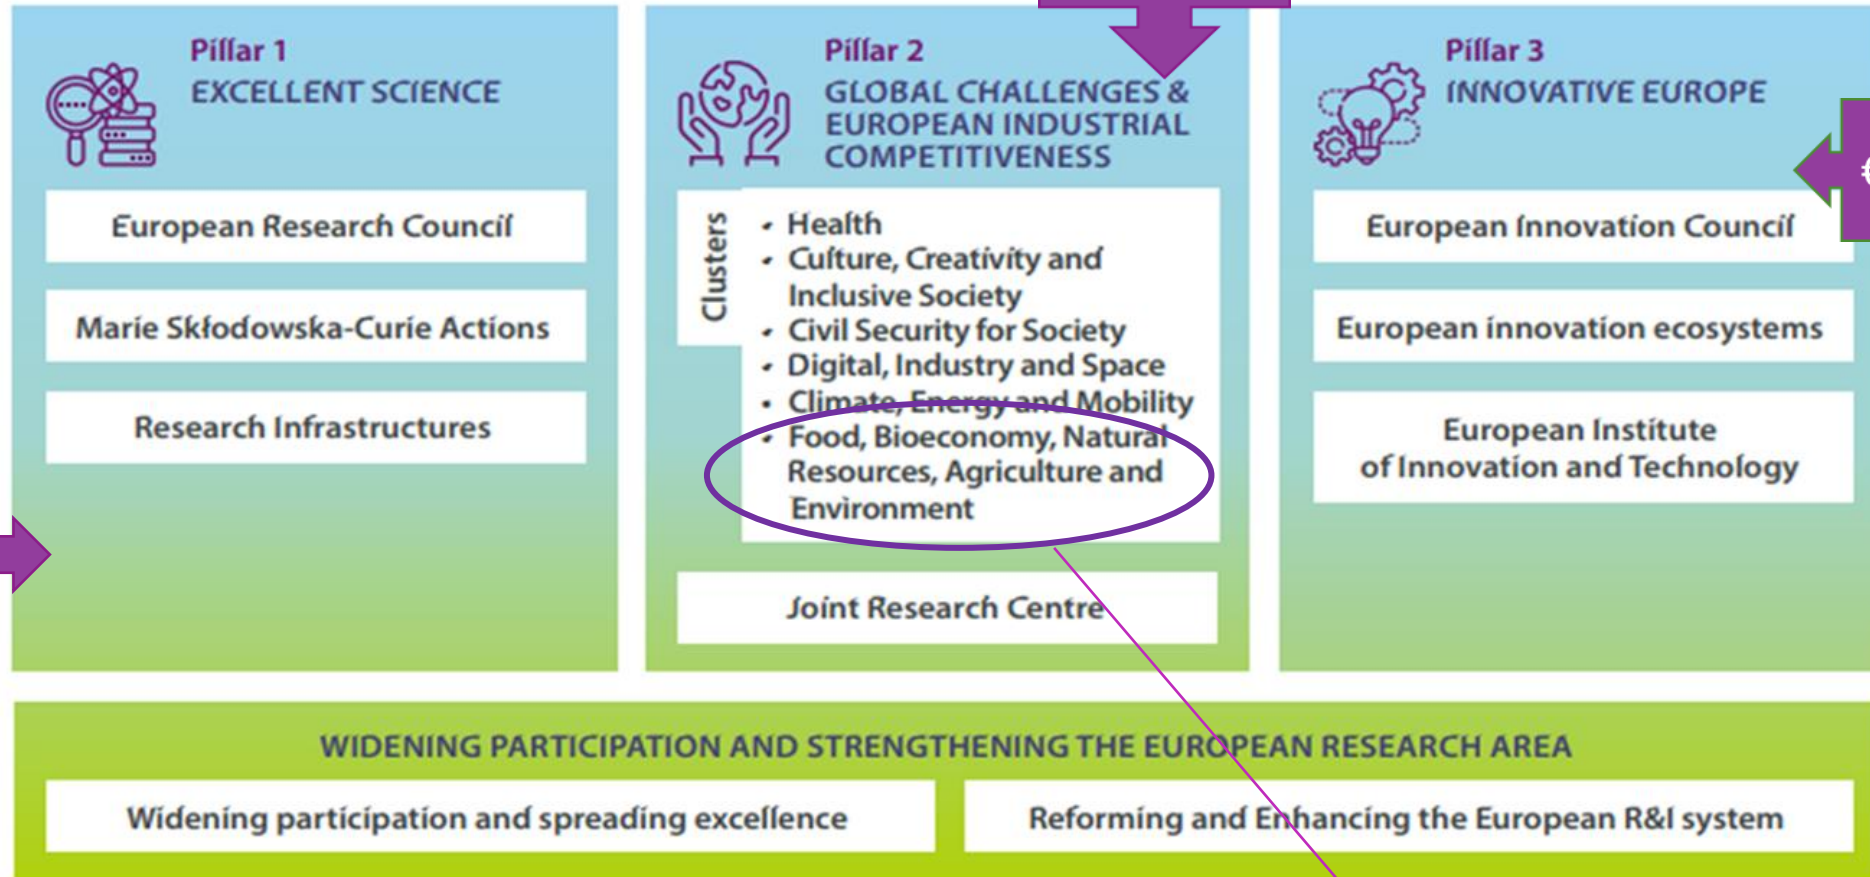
Pillar 1
EXCELLENT SCIENCE

European Research Council

Marie Skłodowska-Curie Actions

Research Infrastructures

Pillar 2
GLOBAL CHALLENGES & EUROPEAN INDUSTRIAL COMPETITIVENESS

Clusters

- Health
- Culture, Creativity and Inclusive Society
- Civil Security for Society
- Digital, Industry and Space
- Climate, Energy and Mobility
- Food, Bioeconomy, Natural Resources, Agriculture and Environment

Joint Research Centre

Pillar 3
INNOVATIVE EUROPE

European Innovation Council

European innovation ecosystems

European Institute of Innovation and Technology

WIDENING PARTICIPATION AND STRENGTHENING THE EUROPEAN RESEARCH AREA

Widening participation and spreading excellence

Reforming and Enhancing the European R&I system